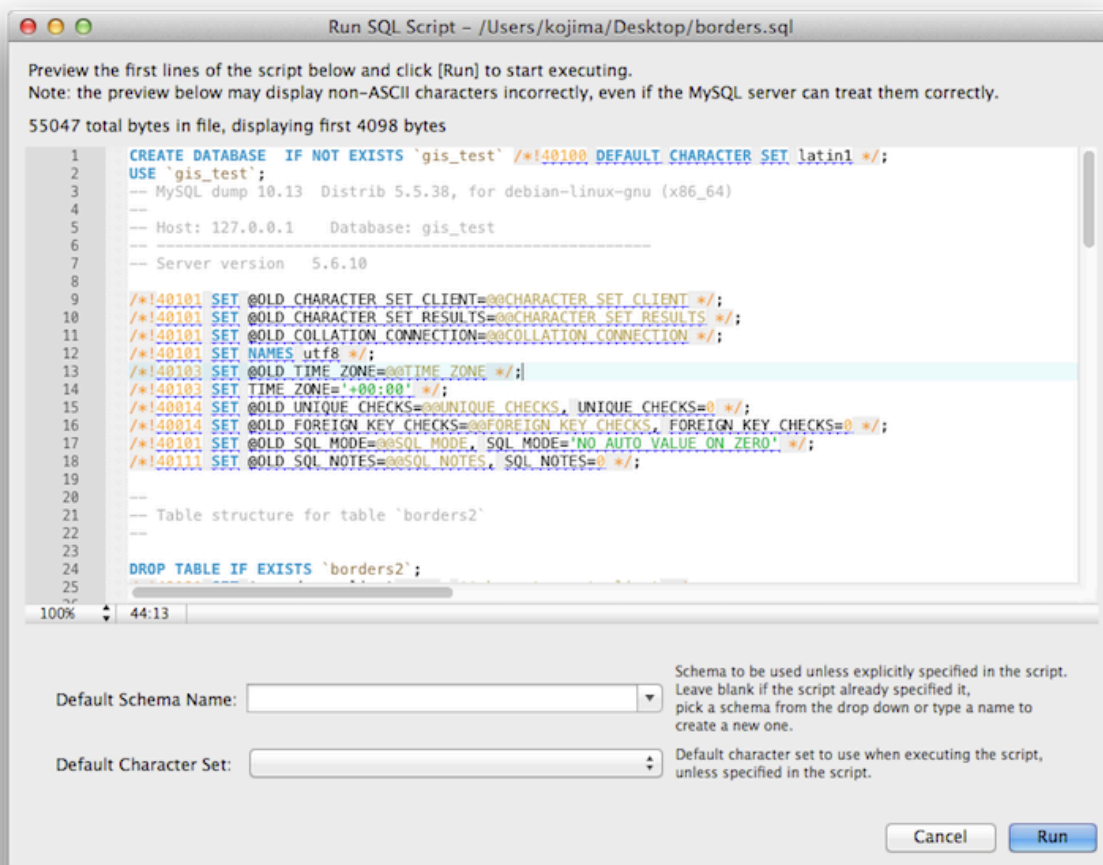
Run SQL Script – /Users/kojima/Desktop/borders.sql

Preview the first lines of the script below and click [Run] to start executing.
Note: the preview below may display non-ASCII characters incorrectly, even if the MySQL server can treat them correctly.

55047 total bytes in file, displaying first 4098 bytes

1 CREATE DATABASE IF NOT EXISTS `gis_test` /*!40100 DEFAULT CHARACTER SET latin1 */;
2 USE `gis_test`;
3 -- MySQL dump 10.13 Distrib 5.5.38, for debian-linux-gnu (x86_64)
4 --
5 -- Host: 127.0.0.1 Database: gis_test
6 -- ------------------------------------------------------
7 -- Server version 5.6.10
8
9 /*!40101 SET @OLD_CHARACTER_SET_CLIENT=@@CHARACTER_SET_CLIENT */;
10 /*!40101 SET @OLD_CHARACTER_SET_RESULTS=@@CHARACTER_SET_RESULTS */;
11 /*!40101 SET @OLD_COLLATION_CONNECTION=@@COLLATION_CONNECTION */;
12 /*!40101 SET NAMES utf8 */;
13 /*!40103 SET @OLD_TIME_ZONE=@@TIME_ZONE */;
14 /*!40103 SET TIME_ZONE='+00:00' */;
15 /*!40014 SET @OLD_UNIQUE_CHECKS=@@UNIQUE_CHECKS, UNIQUE_CHECKS=0 */;
16 /*!40014 SET @OLD_FOREIGN_KEY_CHECKS=@@FOREIGN_KEY_CHECKS, FOREIGN_KEY_CHECKS=0 */;
17 /*!40101 SET @OLD_SQL_MODE=@@SQL_MODE, SQL_MODE='NO_AUTO_VALUE_ON_ZERO' */;
18 /*!40111 SET @OLD_SQL_NOTES=@@SQL_NOTES, SQL_NOTES=0 */;
19
20 --
21 -- Table structure for table `borders2`
22 --
23
24 DROP TABLE IF EXISTS `borders2`;
25 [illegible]

100% 44:13

Default Schema Name:
Schema to be used unless explicitly specified in the script. Leave blank if the script already specified it, pick a schema from the drop down or type a name to create a new one.

Default Character Set:
Default character set to use when executing the script, unless specified in the script.

Cancel Run